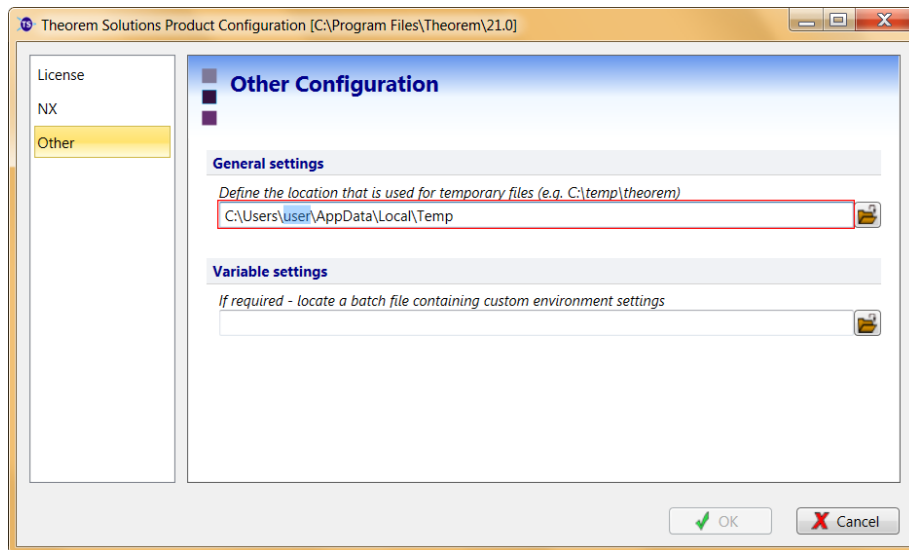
Theorem Solutions Product Configuration [C:\Program Files\Theorem\21.0]

License
NX
Other

Other Configuration

General settings

Define the location that is used for temporary files (e.g. C:\temp\theorem)

C:\Users\user\AppData\Local\Temp

Variable settings

If required - locate a batch file containing custom environment settings

OK
Cancel